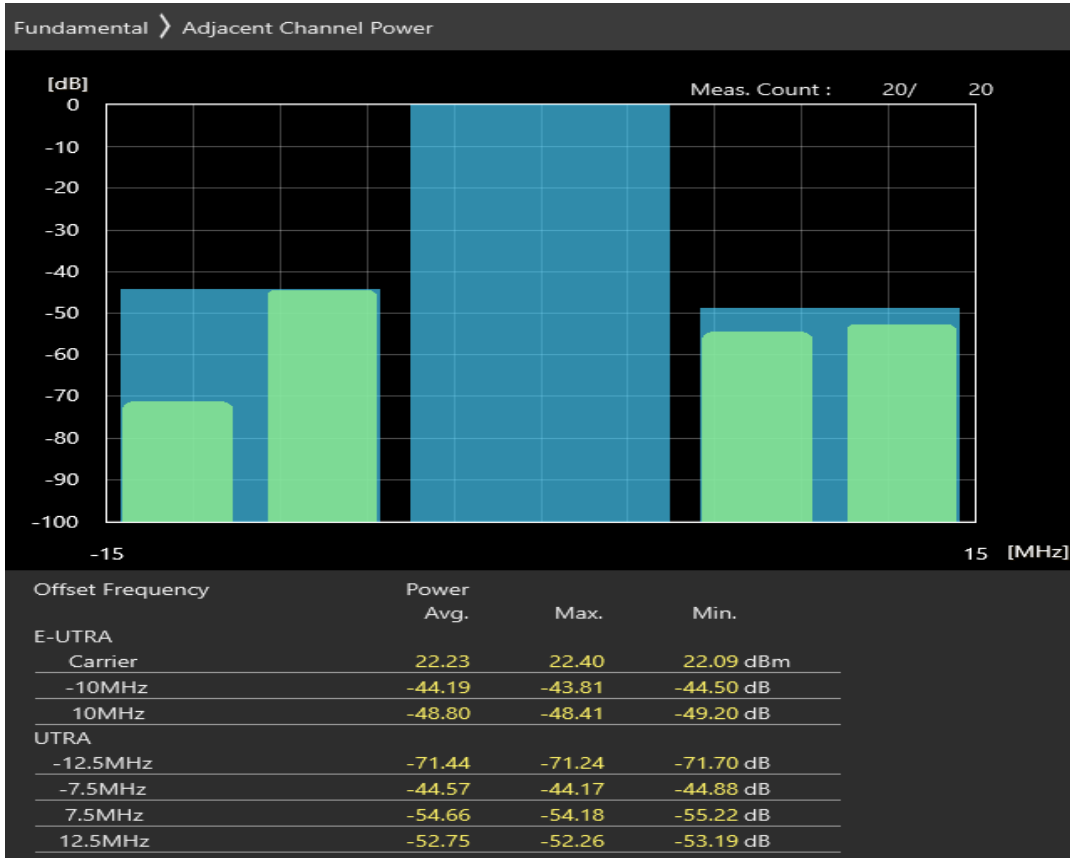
Fundamental 〉 Adjacent Channel Power

[dB]
Meas. Count : 20/ 20
0
-10
-20
-30
-40
-50
-60
-70
-80
-90
-100
-15
15 [MHz]

| Offset Frequency | Power Avg. | Max. | Min. |
|---|---|---|---|
| E-UTRA | | | |
| Carrier | 22.23 | 22.40 | 22.09 dBm |
| -10MHz | -44.19 | -43.81 | -44.50 dB |
| 10MHz | -48.80 | -48.41 | -49.20 dB |
| UTRA | | | |
| -12.5MHz | -71.44 | -71.24 | -71.70 dB |
| -7.5MHz | -44.57 | -44.17 | -44.88 dB |
| 7.5MHz | -54.66 | -54.18 | -55.22 dB |
| 12.5MHz | -52.75 | -52.26 | -53.19 dB |